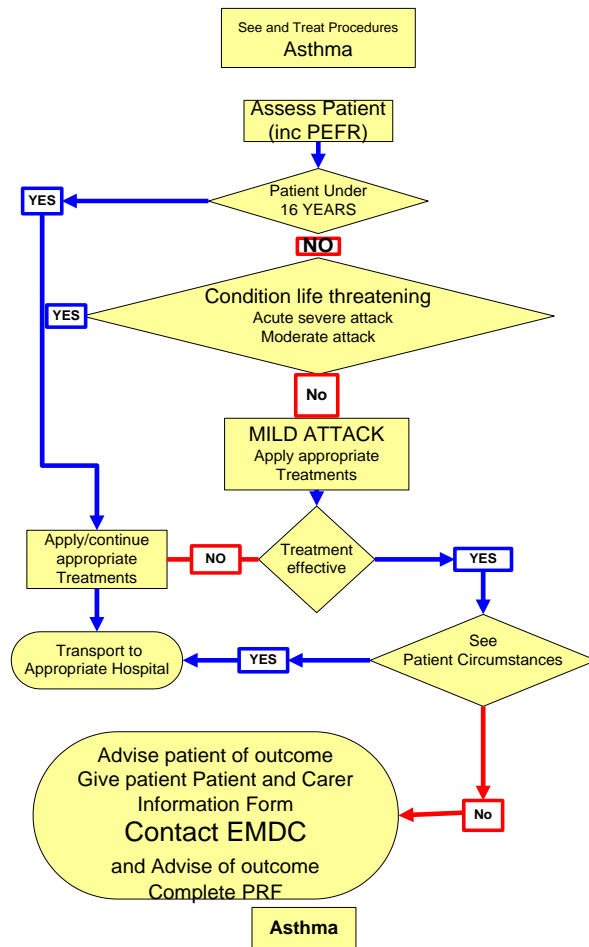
See and Treat Procedures
Asthma

Assess Patient (inc PEFR)

Patient Under 16 YEARS

YES

NO

Condition life threatening
Acute severe attack
Moderate attack

YES

No

MILD ATTACK
Apply appropriate Treatments

Apply/continue appropriate Treatments

NO

Treatment effective

YES

See Patient Circumstances

Transport to Appropriate Hospital

YES

Advise patient of outcome
Give patient Patient and Carer Information Form
Contact EMDC
and Advise of outcome
Complete PRF

No

Asthma